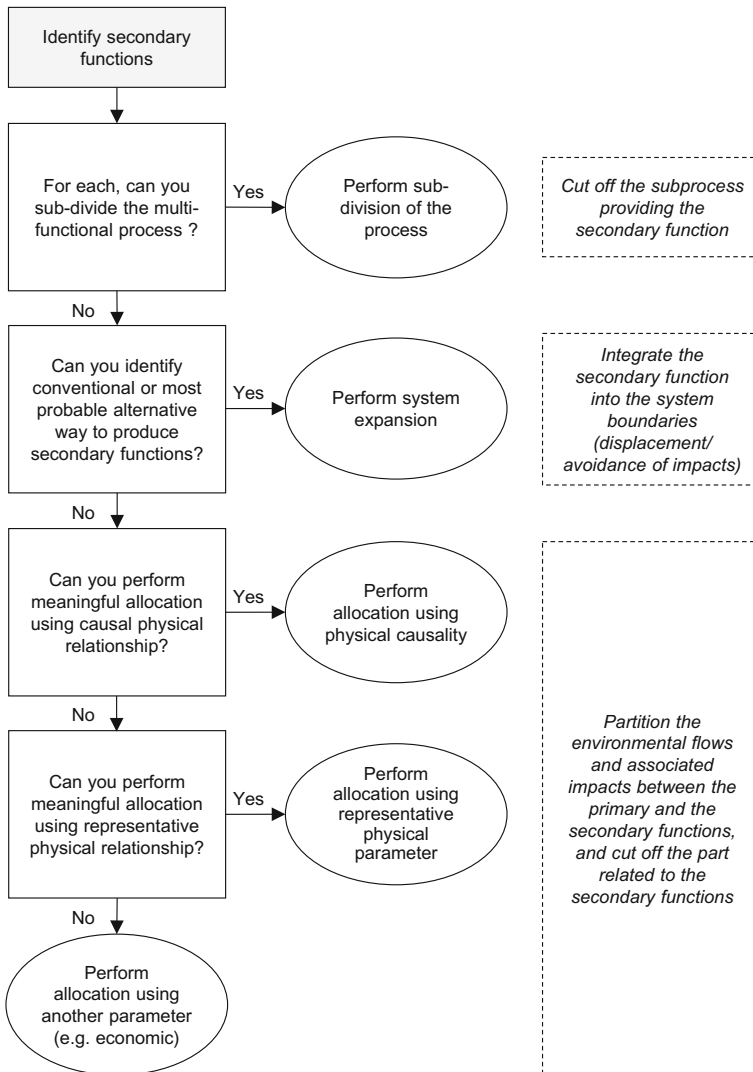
Identify secondary functions

For each, can you sub-divide the multi-functional process ?

Yes

Perform sub-division of the process

Cut off the subprocess providing the secondary function

No

Can you identify conventional or most probable alternative way to produce secondary functions?

Yes

Perform system expansion

Integrate the secondary function into the system boundaries (displacement/ avoidance of impacts)

No

Can you perform meaningful allocation using causal physical relationship?

Yes

Perform allocation using physical causality

No

Can you perform meaningful allocation using representative physical relationship?

Yes

Perform allocation using representative physical parameter

Partition the environmental flows and associated impacts between the primary and the secondary functions, and cut off the part related to the secondary functions

No

Perform allocation using another parameter (e.g. economic)